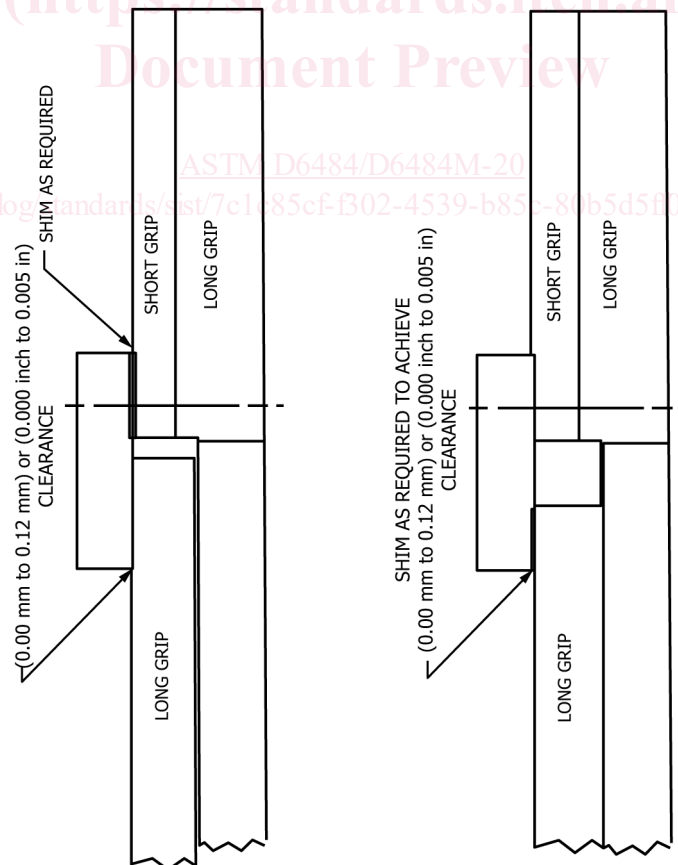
(https://standards.iteh.ai)
Document Preview

ASTM D6484/D6484M-20
https://standards.iteh.ai/catalog/standards/sist/7c1e85cf-f302-4539-b85c-80b5d5f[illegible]

SHIM AS REQUIRED

SHORT GRIP

LONG GRIP

(0.00 mm to 0.12 mm) or (0.000 inch to 0.005 in) CLEARANCE

LONG GRIP

SHORT GRIP

LONG GRIP

SHIM AS REQUIRED TO ACHIEVE (0.00 mm to 0.12 mm) or (0.000 inch to 0.005 in) CLEARANCE

LONG GRIP